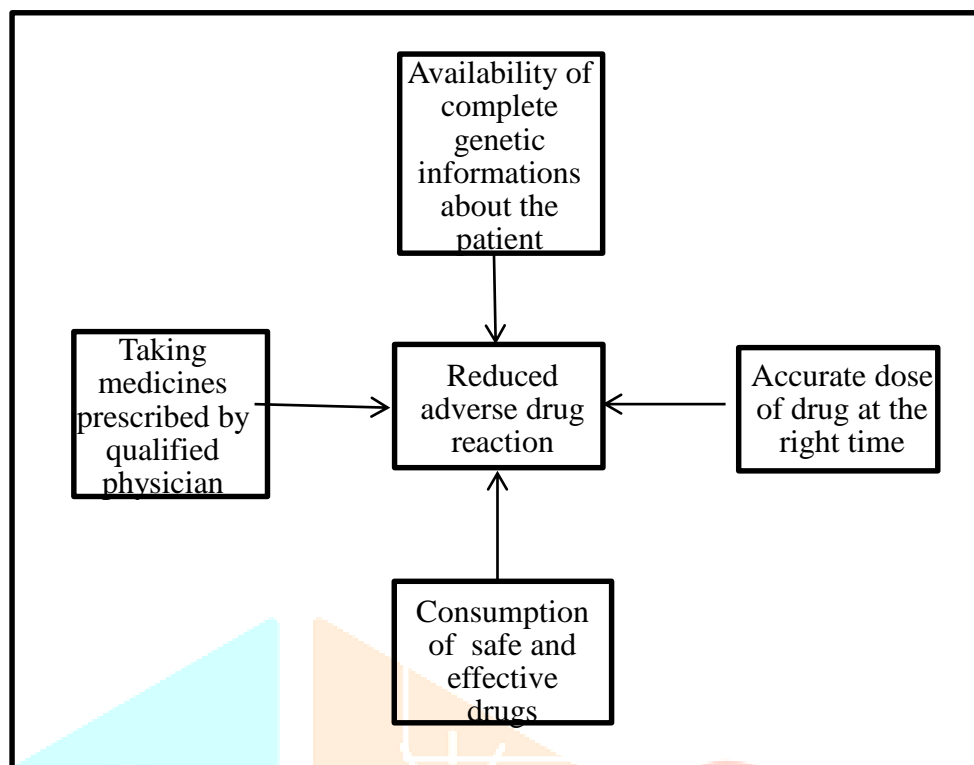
Availability of complete genetic informations about the patient

Taking medicines prescribed by qualified physician

Reduced adverse drug reaction

Accurate dose of drug at the right time

Consumption of safe and effective drugs